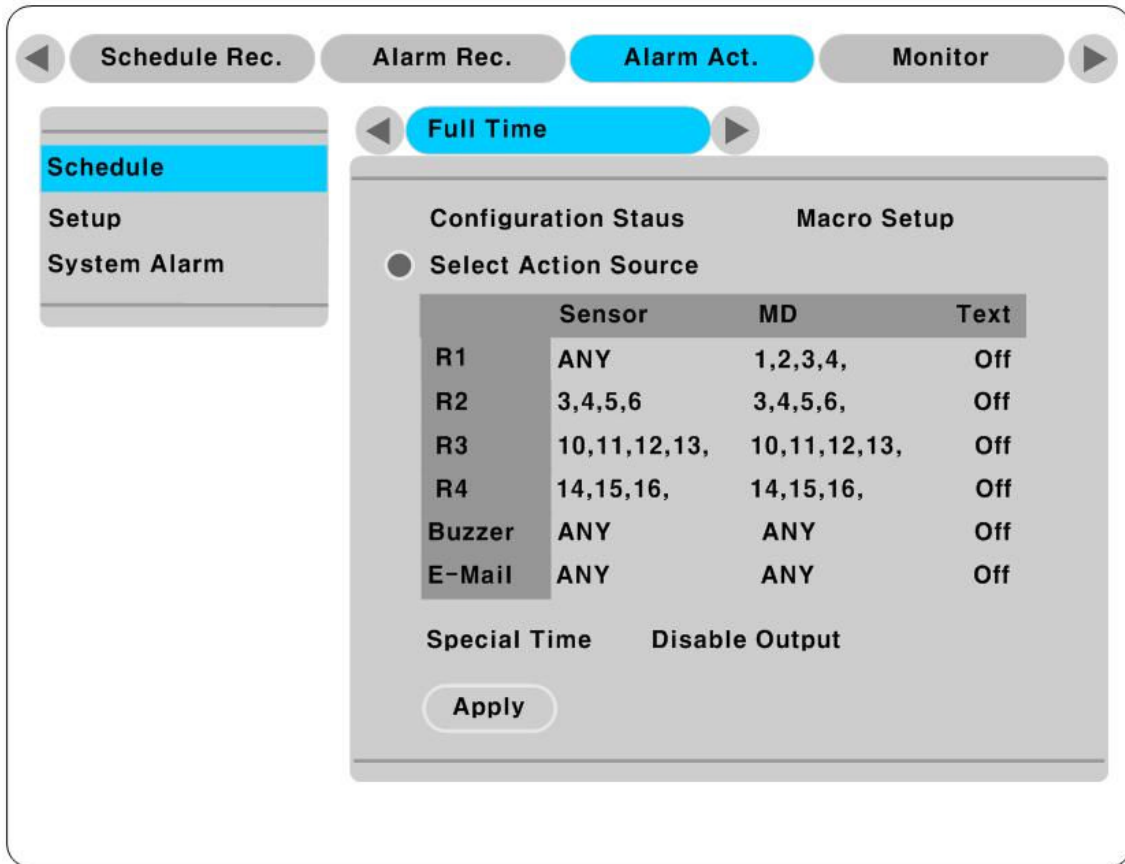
Schedule Rec. Alarm Rec. Alarm Act. Monitor

Schedule
Setup
System Alarm

Full Time

Configuration Staus Macro Setup

Select Action Source

| | Sensor | MD | Text |
|---|---|---|---|
| R1 | ANY | 1,2,3,4, | Off |
| R2 | 3,4,5,6 | 3,4,5,6, | Off |
| R3 | 10,11,12,13, | 10,11,12,13, | Off |
| R4 | 14,15,16, | 14,15,16, | Off |
| Buzzer | ANY | ANY | Off |
| E-Mail | ANY | ANY | Off |

Special Time Disable Output

Apply